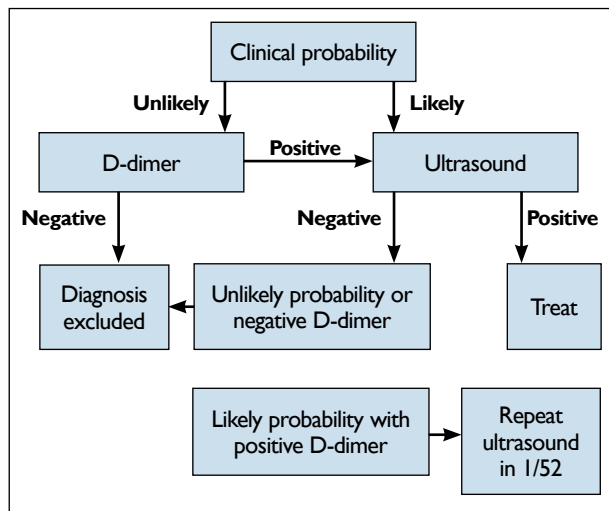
Clinical probability

Unlikely

Likely

D-dimer

Positive

Ultrasound

Negative

Negative

Positive

Diagnosis excluded

Unlikely probability or negative D-dimer

Treat

Likely probability with positive D-dimer

Repeat ultrasound in 1/52